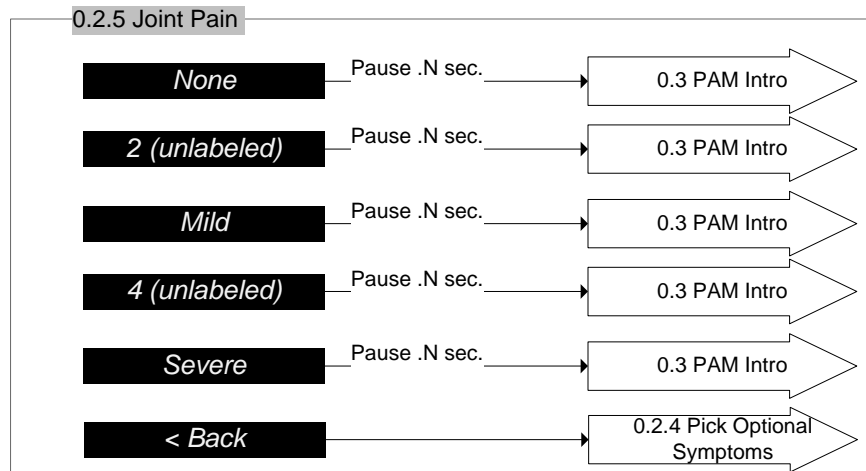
0.2.5 Joint Pain

None
Pause .N sec.
0.3 PAM Intro

2 (unlabeled)
Pause .N sec.
0.3 PAM Intro

Mild
Pause .N sec.
0.3 PAM Intro

4 (unlabeled)
Pause .N sec.
0.3 PAM Intro

Severe
Pause .N sec.
0.3 PAM Intro

< Back
0.2.4 Pick Optional Symptoms